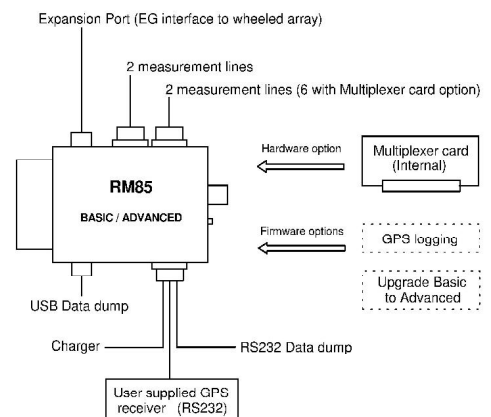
Expansion Port (EG interface to wheeled array)

2 measurement lines

2 measurement lines (6 with Multiplexer card option)

RM85

BASIC / ADVANCED

Hardware option

Multiplexer card (Internal)

Firmware options

GPS logging

Upgrade Basic to Advanced

USB Data dump

Charger

RS232 Data dump

User supplied GPS receiver (RS232)